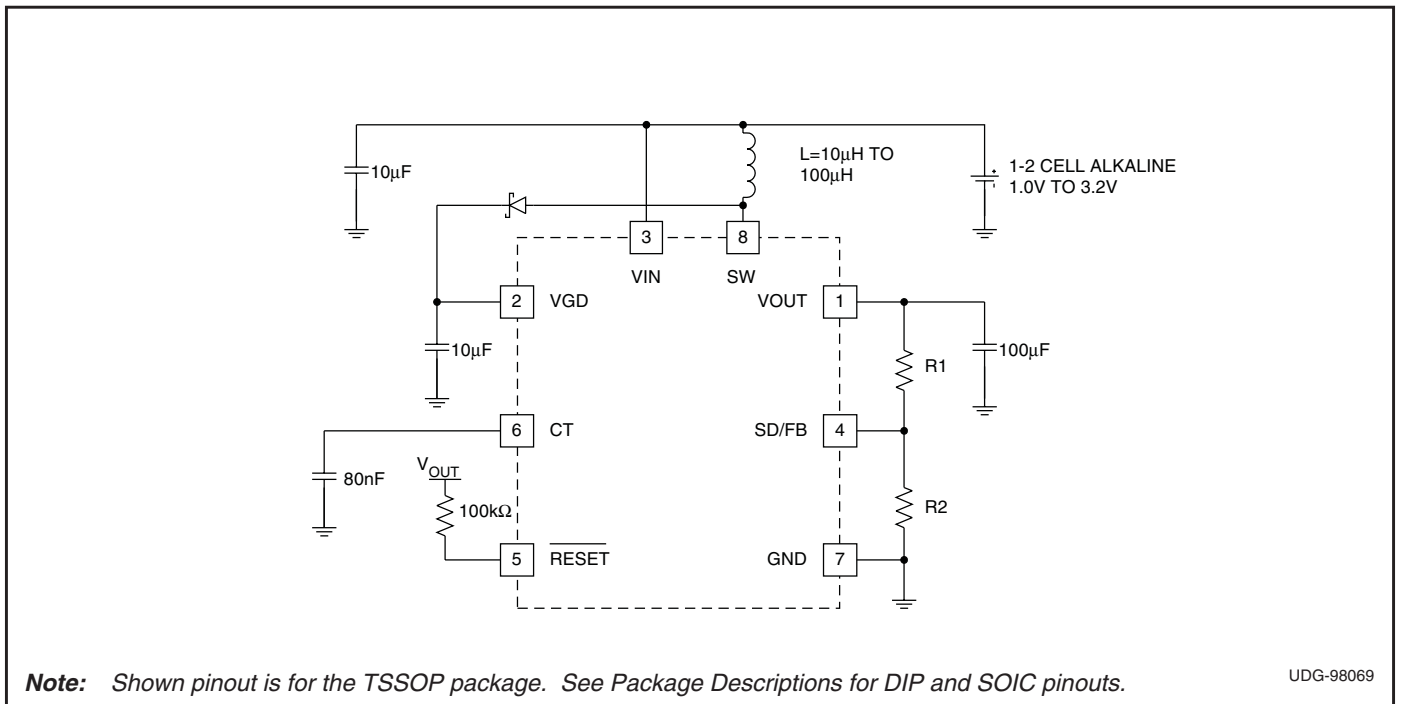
10μF

L=10μH TO 100μH

1-2 CELL ALKALINE 1.0V TO 3.2V

3

8

VIN

SW

2

VGD

VOUT

1

10μF

R1

100μF

6

CT

SD/FB

4

80nF

$V_{OUT}$

100kΩ

R2

5

$\overline{RESET}$

GND

7

***Note:*** *Shown pinout is for the TSSOP package. See Package Descriptions for DIP and SOIC pinouts.*

UDG-98069